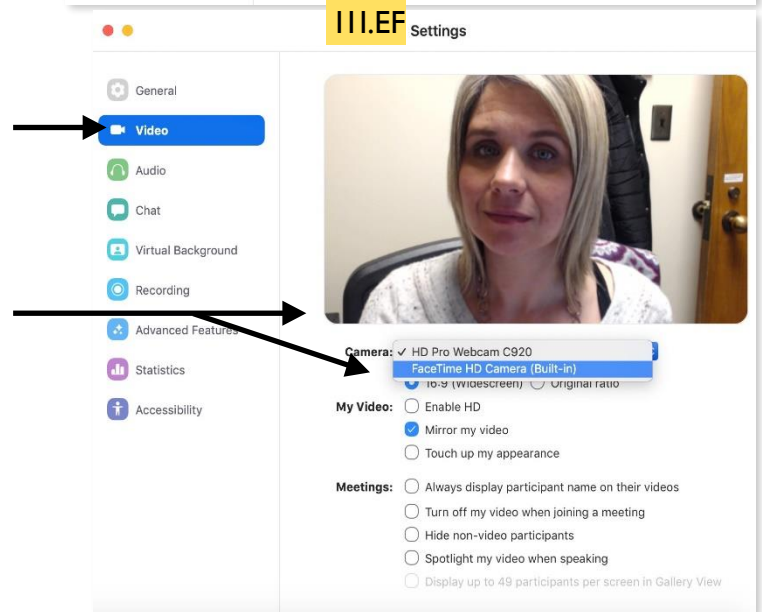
III.EF Settings

General
Video
Audio
Chat
Virtual Background
Recording
Advanced Features
Statistics
Accessibility

Camera: ✓ HD Pro Webcam C920
FaceTime HD Camera (Built-in)
16:9 (Widescreen) Original ratio

My Video: Enable HD
Mirror my video
Touch up my appearance

Meetings: Always display participant name on their videos
Turn off my video when joining a meeting
Hide non-video participants
Spotlight my video when speaking
Display up to 49 participants per screen in Gallery View